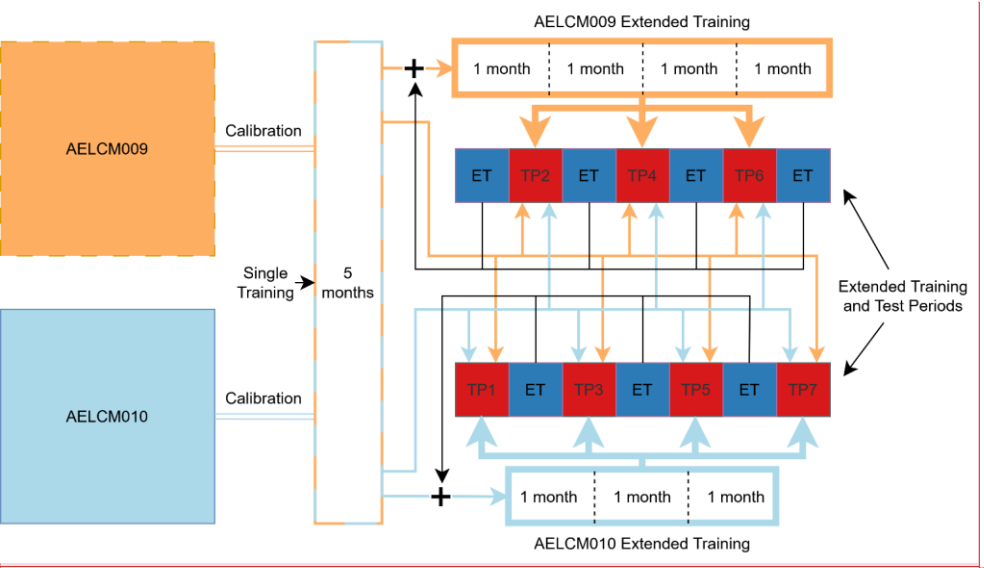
AELCM009 Extended Training

1 month | 1 month | 1 month | 1 month

AELCM009

Calibration

Single Training

5 months

ET TP2 ET TP4 ET TP6 ET

Extended Training and Test Periods

TP1 ET TP3 ET TP5 ET TP7

AELCM010

Calibration

1 month | 1 month | 1 month

AELCM010 Extended Training